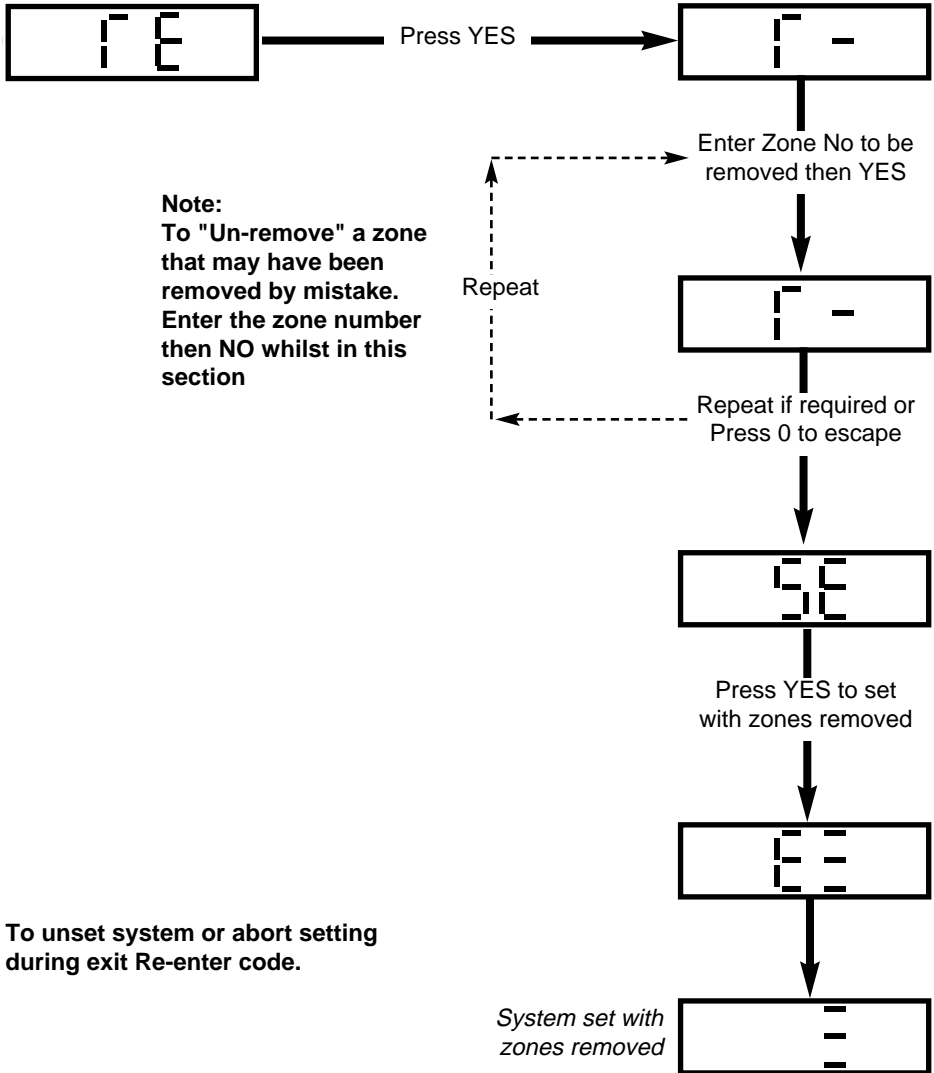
rE

Press YES

r -

Enter Zone No to be removed then YES

Note:
To "Un-remove" a zone that may have been removed by mistake. Enter the zone number then NO whilst in this section

Repeat

r -

Repeat if required or Press 0 to escape

SE

Press YES to set with zones removed

E=

To unset system or abort setting during exit Re-enter code.

System set with zones removed

=